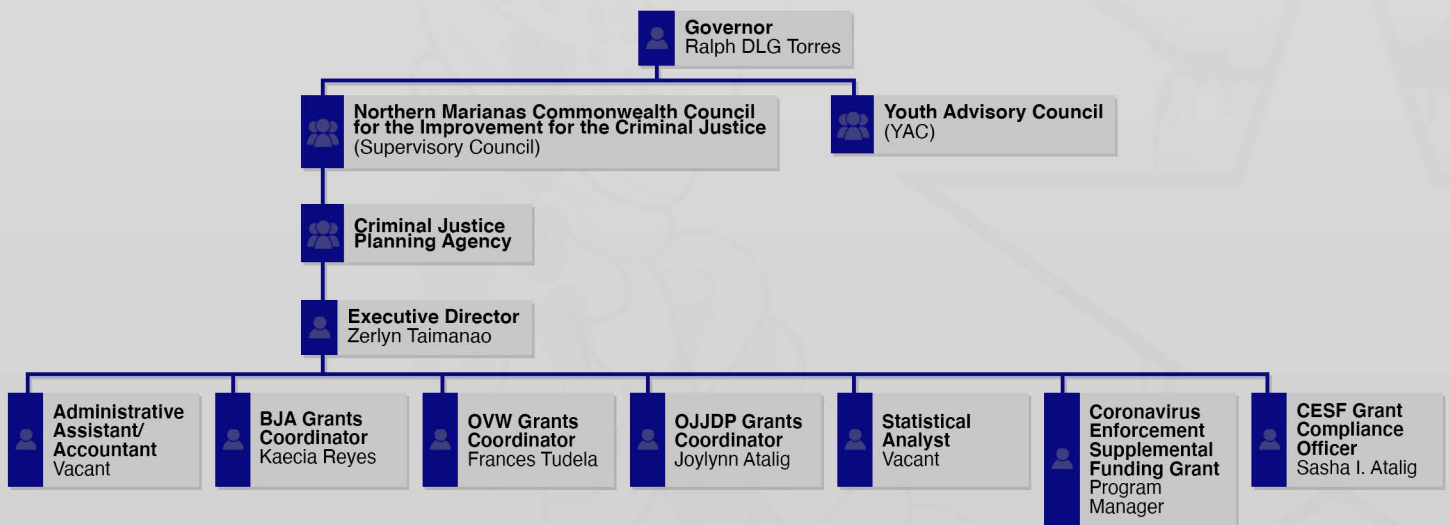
Governor
Ralph DLG Torres

Northern Marianas Commonwealth Council for the Improvement for the Criminal Justice
(Supervisory Council)

Youth Advisory Council
(YAC)

Criminal Justice Planning Agency

Executive Director
Zerlyn Taimanao

Administrative Assistant/ Accountant
Vacant

BJA Grants Coordinator
Kaecia Reyes

OVW Grants Coordinator
Frances Tudela

OJJDP Grants Coordinator
Joylynn Atalig

Statistical Analyst
Vacant

Coronavirus Enforcement Supplemental Funding Grant
Program Manager

CESF Grant Compliance Officer
Sasha I. Atalig